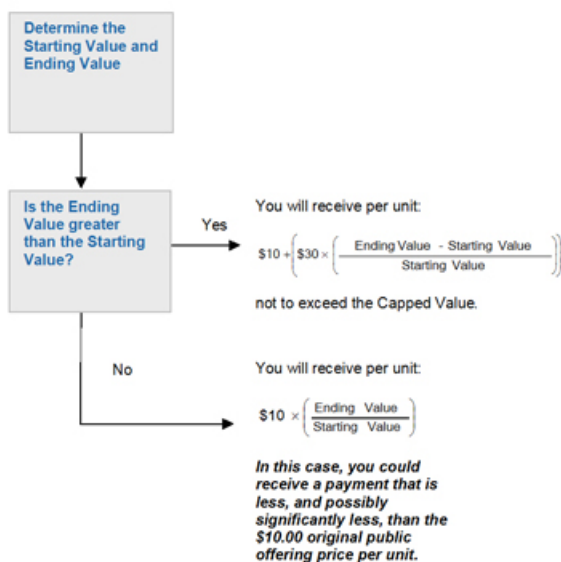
Determine the Starting Value and Ending Value

Is the Ending Value greater than the Starting Value?

Yes

You will receive per unit:

$\$10 + \left[\$30 \times \left(\frac{\text{Ending Value - Starting Value}}{\text{Starting Value}}\right)\right]$

not to exceed the Capped Value.

No

You will receive per unit:

$\$10 \times \left(\frac{\text{Ending Value}}{\text{Starting Value}}\right)$

In this case, you could receive a payment that is less, and possibly significantly less, than the $10.00 original public offering price per unit.